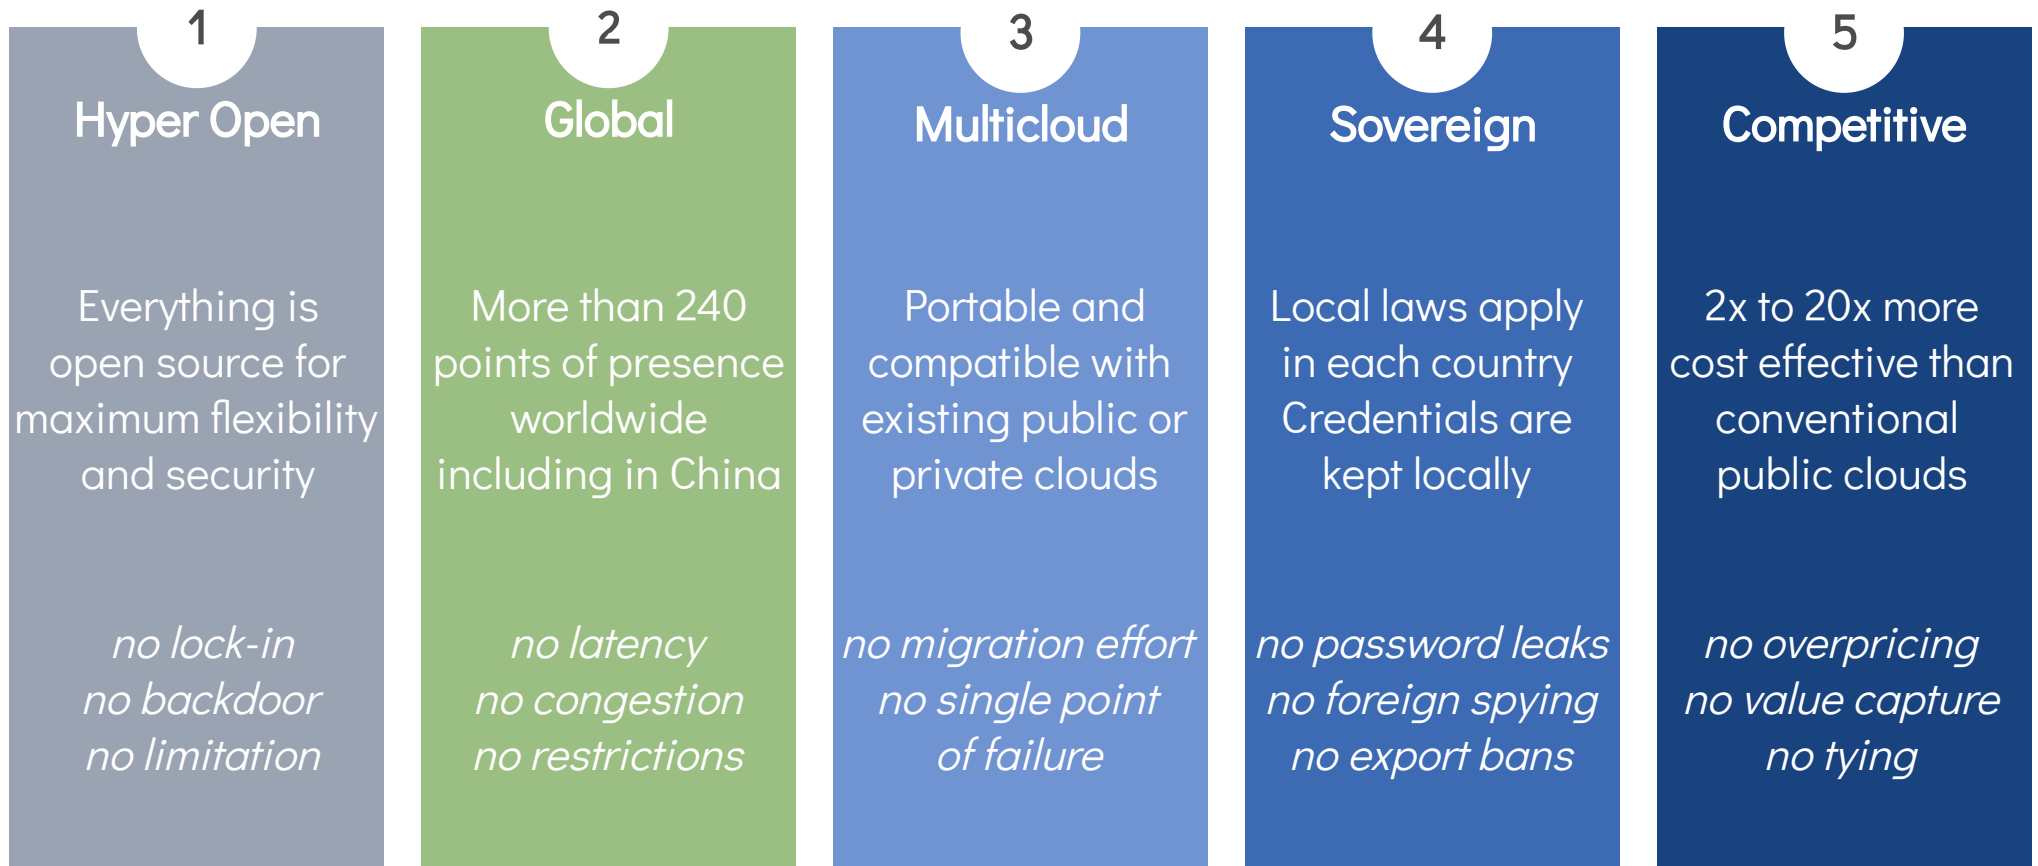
1
Hyper Open

Everything is open source for maximum flexibility and security

no lock-in
no backdoor
no limitation

2
Global

More than 240 points of presence worldwide including in China

no latency
no congestion
no restrictions

3
Multicloud

Portable and compatible with existing public or private clouds

no migration effort
no single point of failure

4
Sovereign

Local laws apply in each country
Credentials are kept locally

no password leaks
no foreign spying
no export bans

5
Competitive

2x to 20x more cost effective than conventional public clouds

no overpricing
no value capture
no tying